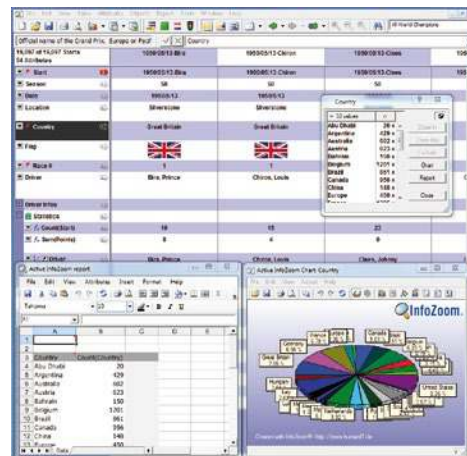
Official name of the Grand Prix, Europe or Pacif | Country

19,597 of 19,597 Starts
54 Attributes

| | 1950/05/13 Bira | 1950/05/13 Chiron | 1950/05/13 Claes | 195 |
|---|---|---|---|---|
| Start | 1950/05/13 Bira | 1950/05/13 Chiron | 1950/05/13 Claes | 195 |
| Season | 50 | 50 | 50 | |
| Date | 1950/5/13 | 1950/5/13 | | |
| Location | Silverstone | Silverstone | | |
| Country | Great Britain | Great Britain | | |
| Flag | | | | |
| Race # | 1 | 1 | | |
| Driver | Bira, Prince | Chiron, Louis | | |
| Driver Infos | | | | |
| Statistics | | | | |
| Count(Starts) | 19 | 15 | 23 | |
| Sum(Points) | 8 | 4 | 4 | |
| Driver | Bira, Prince | Chiron, Louis | Claes, Johnny | |

Country
32 values
Abu Dhabi 20
Argentina 429
Australia 662
Austria 623
Bahrain 150
Belgium 1201
Brazil 861
Canada 956
China 348
Europe 450
Clear all
Refresh
Over
Repeat
Close

Active InfoZoom report
File Edit View Attributes Insert Format Help
Tahoma 10 B I U

| | A | B | C | D | E |
|---|---|---|---|---|---|
| 1 | | | | | |
| 2 | | | | | |
| 3 | Country | Count(Country) | | | |
| 4 | Abu Dhabi | 20 | | | |
| 5 | Argentina | 429 | | | |
| 6 | Australia | 662 | | | |
| 7 | Austria | 623 | | | |
| 8 | Bahrain | 150 | | | |
| 9 | Belgium | 1201 | | | |
| 10 | Brazil | 861 | | | |
| 11 | Canada | 956 | | | |
| 12 | China | 348 | | | |
| 13 | Europe | 450 | | | |

Data

Active InfoZoom Chart Country
File Edit View Action Help
InfoZoom
Germany
Great Britain
France
Hungary
Italy
Netherlands
United States
Created with InfoZoom ® - http://www.humanIT.de